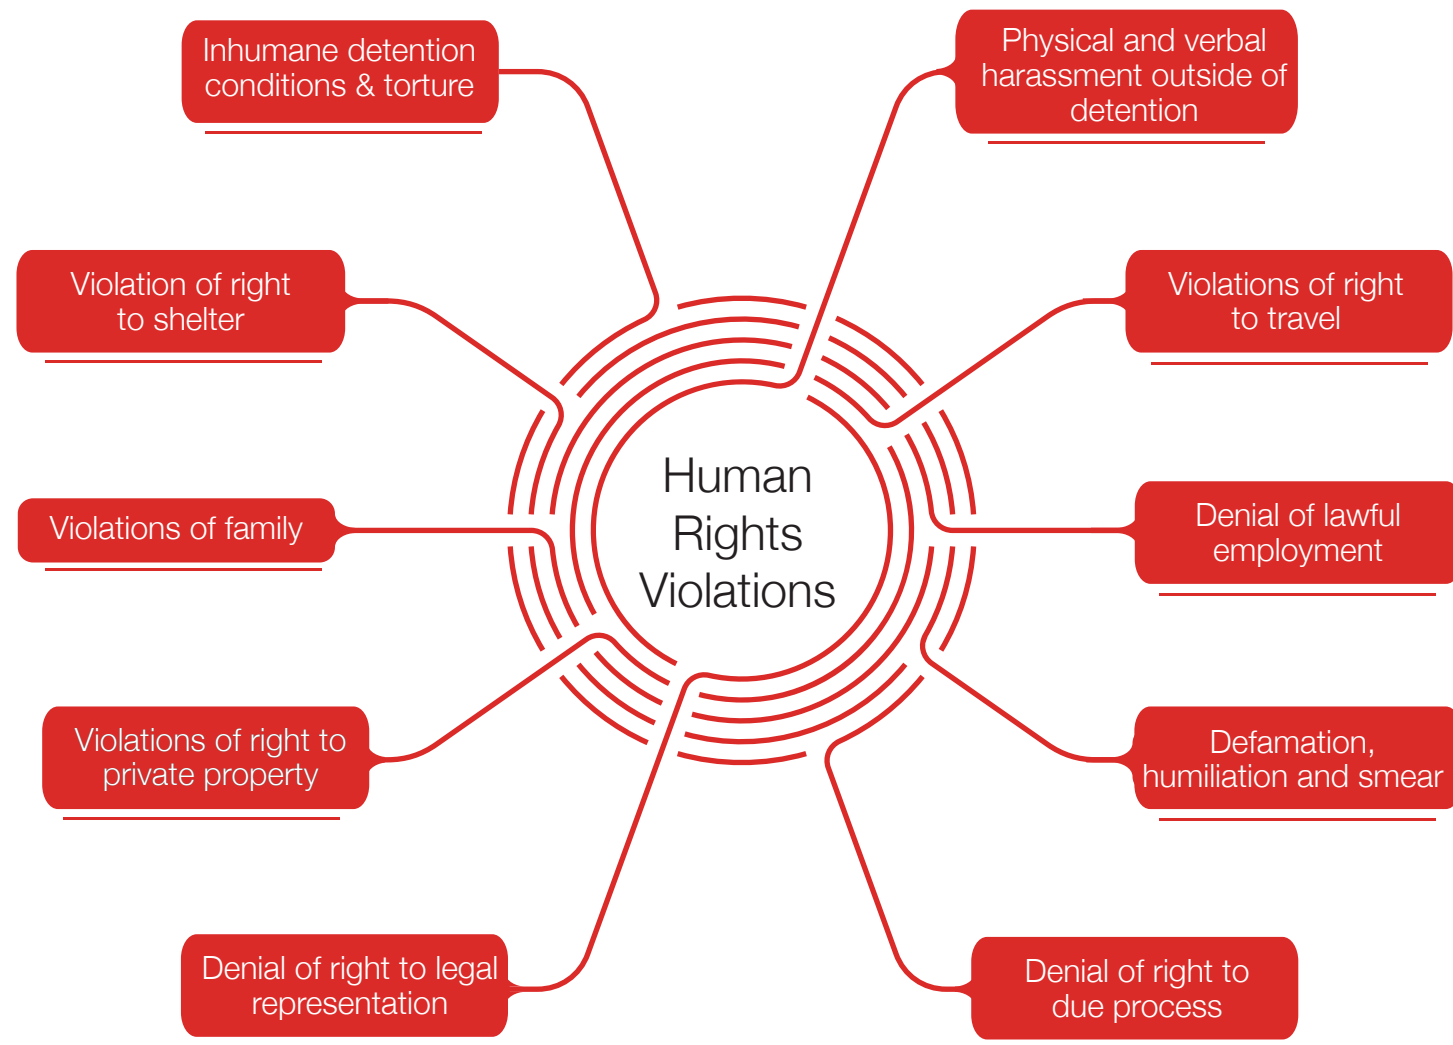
Human Rights Violations

Inhumane detention conditions & torture

Physical and verbal harassment outside of detention

Violation of right to shelter

Violations of right to travel

Violations of family

Denial of lawful employment

Violations of right to private property

Defamation, humiliation and smear

Denial of right to legal representation

Denial of right to due process